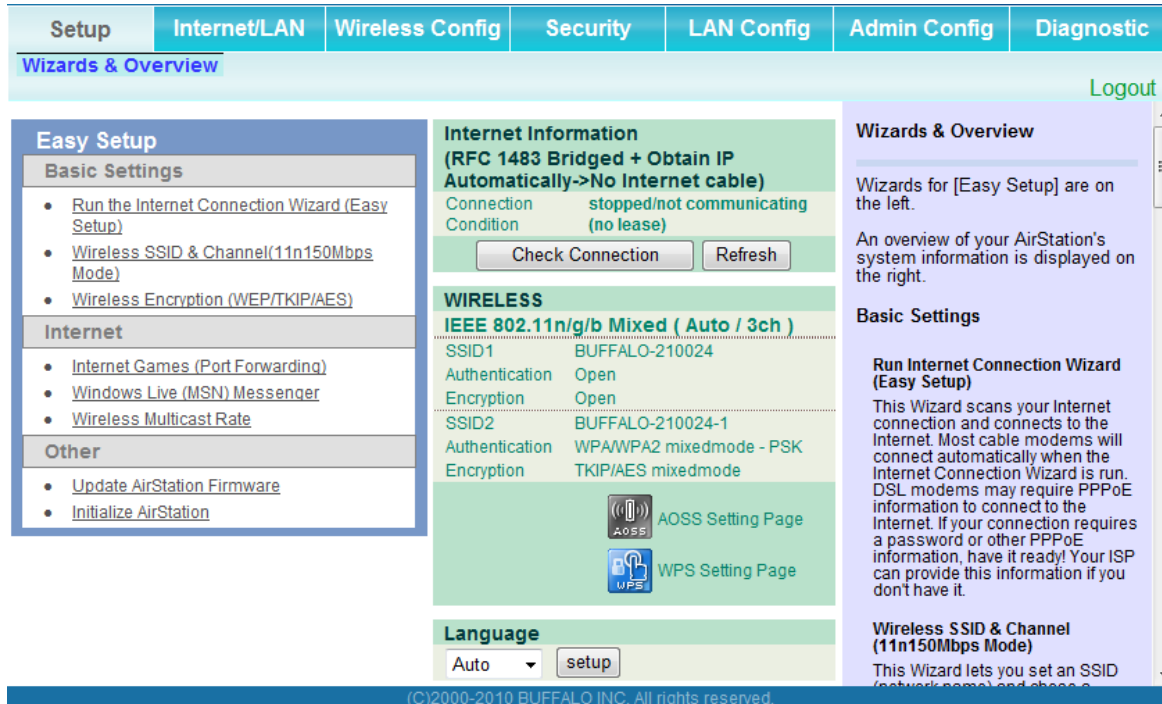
Setup | Internet/LAN | Wireless Config | Security | LAN Config | Admin Config | Diagnostic

Wizards & Overview

Logout

Easy Setup

Basic Settings

- Run the Internet Connection Wizard (Easy Setup)
- Wireless SSID & Channel(11n150Mbps Mode)
- Wireless Encryption (WEP/TKIP/AES)

Internet

- Internet Games (Port Forwarding)
- Windows Live (MSN) Messenger
- Wireless Multicast Rate

Other

- Update AirStation Firmware
- Initialize AirStation

Internet Information
(RFC 1483 Bridged + Obtain IP Automatically->No Internet cable)

Connection Condition stopped/not communicating (no lease)

Check Connection Refresh

WIRELESS
IEEE 802.11n/g/b Mixed ( Auto / 3ch )

| | |
|---|---|
| SSID1 | BUFFALO-210024 |
| Authentication | Open |
| Encryption | Open |
| SSID2 | BUFFALO-210024-1 |
| Authentication | WPA/WPA2 mixedmode - PSK |
| Encryption | TKIP/AES mixedmode |

AOSS AOSS Setting Page

WPS WPS Setting Page

Language
Auto setup

Wizards & Overview

Wizards for [Easy Setup] are on the left.

An overview of your AirStation's system information is displayed on the right.

Basic Settings

Run Internet Connection Wizard (Easy Setup)
This Wizard scans your Internet connection and connects to the Internet. Most cable modems will connect automatically when the Internet Connection Wizard is run. DSL modems may require PPPoE information to connect to the Internet. If your connection requires a password or other PPPoE information, have it ready! Your ISP can provide this information if you don't have it.

Wireless SSID & Channel (11n150Mbps Mode)
This Wizard lets you set an SSID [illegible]

(C)2000-2010 BUFFALO INC. All rights reserved.